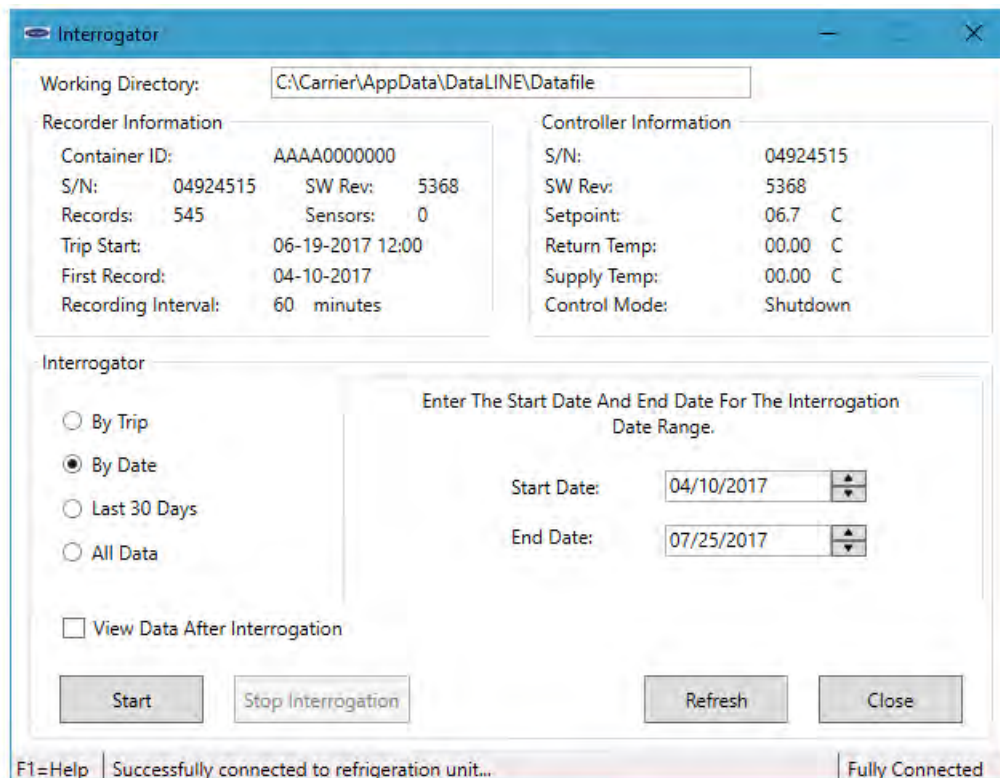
Interrogator

Working Directory: C:\Carrier\AppData\DataLINE\Datafile

Recorder Information
Container ID: AAAA0000000
S/N: 04924515 SW Rev: 5368
Records: 545 Sensors: 0
Trip Start: 06-19-2017 12:00
First Record: 04-10-2017
Recording Interval: 60 minutes

Controller Information
S/N: 04924515
SW Rev: 5368
Setpoint: 06.7 C
Return Temp: 00.00 C
Supply Temp: 00.00 C
Control Mode: Shutdown

Interrogator

By Trip
By Date
Last 30 Days
All Data

Enter The Start Date And End Date For The Interrogation Date Range.

Start Date: 04/10/2017
End Date: 07/25/2017

View Data After Interrogation

Start
Stop Interrogation
Refresh
Close

F1=Help | Successfully connected to refrigeration unit... | Fully Connected